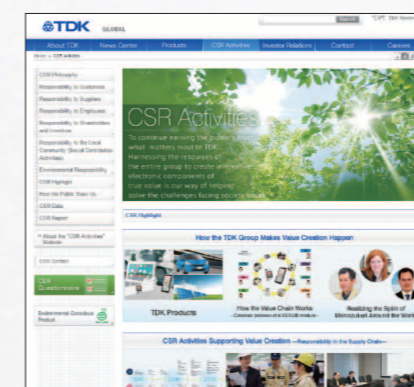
TDK GLOBAL

Search

About TDK | News Center | Products | CSR Activities | Investor Relations | Contact | Careers

Home > CSR Activities

CSR Philosophy
Responsibility to Customers
Responsibility to Suppliers
Responsibility to Employees
Responsibility to Shareholders and Investors
Responsibility to the Local Community (Social Contribution Activities)
Environmental Responsibility
CSR Highlight
How the Public Sees Us
CSR Data
CSR Report

About the "CSR Activities" Website

CSR Contact

CSR Questionnaire

Environmental Conscious Product

CSR Activities

To continue earning the public's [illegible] what matters most to TDK. Harnessing the resources of the entire group to create unique electronic components of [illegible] that value is our way of helping solve the challenges facing society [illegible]

CSR Highlight

How the TDK Group Makes Value Creation Happen

TDK Products

How the Value Chain Works

Realizing the Spirit of Monozukuri Around the World

CSR Activities Supporting Value Creation —Responsibility in the Supply Chain—